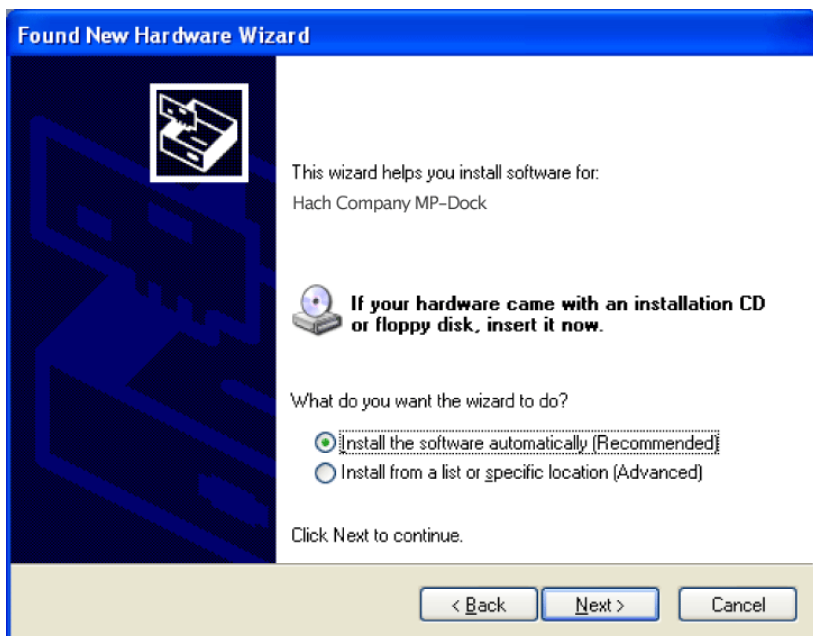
Found New Hardware Wizard

This wizard helps you install software for:

Hach Company MP-Dock

If your hardware came with an installation CD or floppy disk, insert it now.

What do you want the wizard to do?

Install the software automatically (Recommended)

Install from a list or specific location (Advanced)

Click Next to continue.

< Back

Next >

Cancel